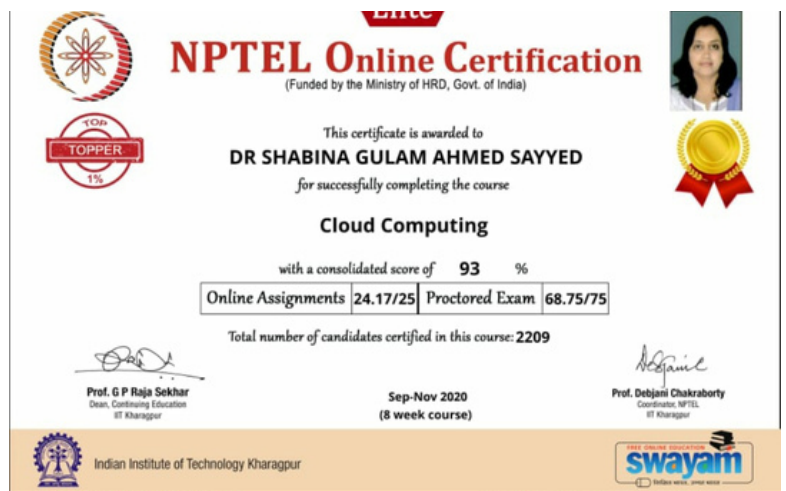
Elite

NPTEL Online Certification

(Funded by the Ministry of HRD, Govt. of India)

TOP
TOPPER
1%

This certificate is awarded to

DR SHABINA GULAM AHMED SAYYED

for successfully completing the course

Cloud Computing

with a consolidated score of 93 %

| Online Assignments | 24.17/25 | Proctored Exam | 68.75/75 |
|---|---|---|---|

Total number of candidates certified in this course: 2209

Prof. G P Raja Sekhar
Dean, Continuing Education
IIT Kharagpur

Sep-Nov 2020
(8 week course)

Prof. Debjani Chakraborty
Coordinator, NPTEL
IIT Kharagpur

Indian Institute of Technology Kharagpur

FREE ONLINE EDUCATION
swayam
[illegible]